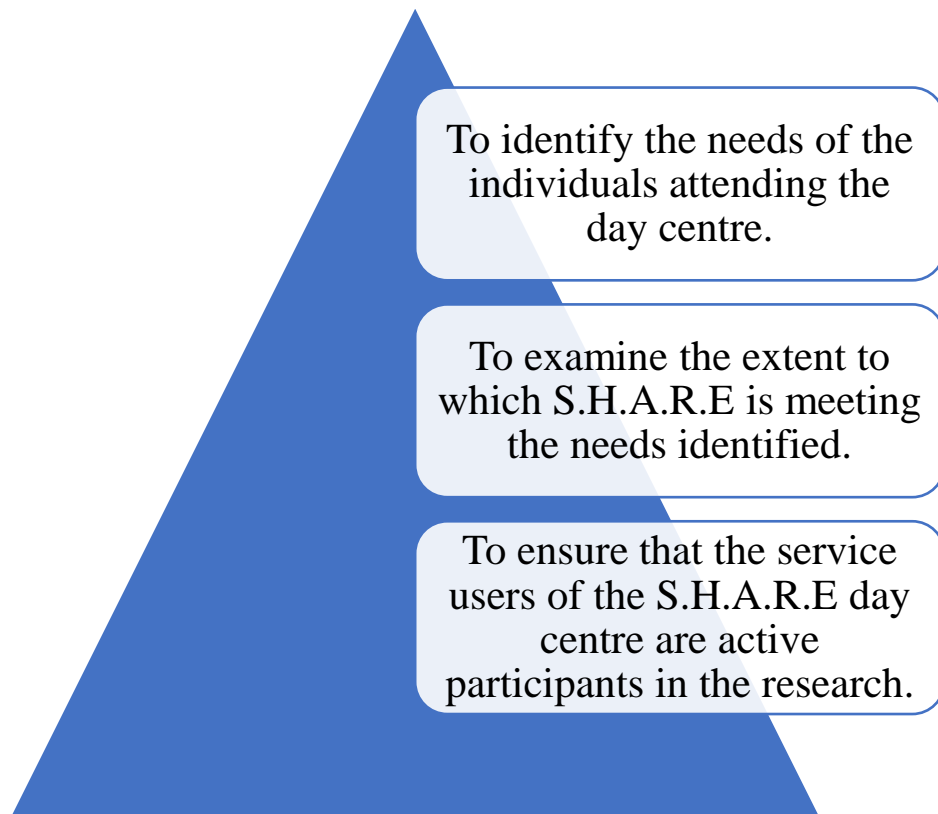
To identify the needs of the individuals attending the day centre.

To examine the extent to which S.H.A.R.E is meeting the needs identified.

To ensure that the service users of the S.H.A.R.E day centre are active participants in the research.